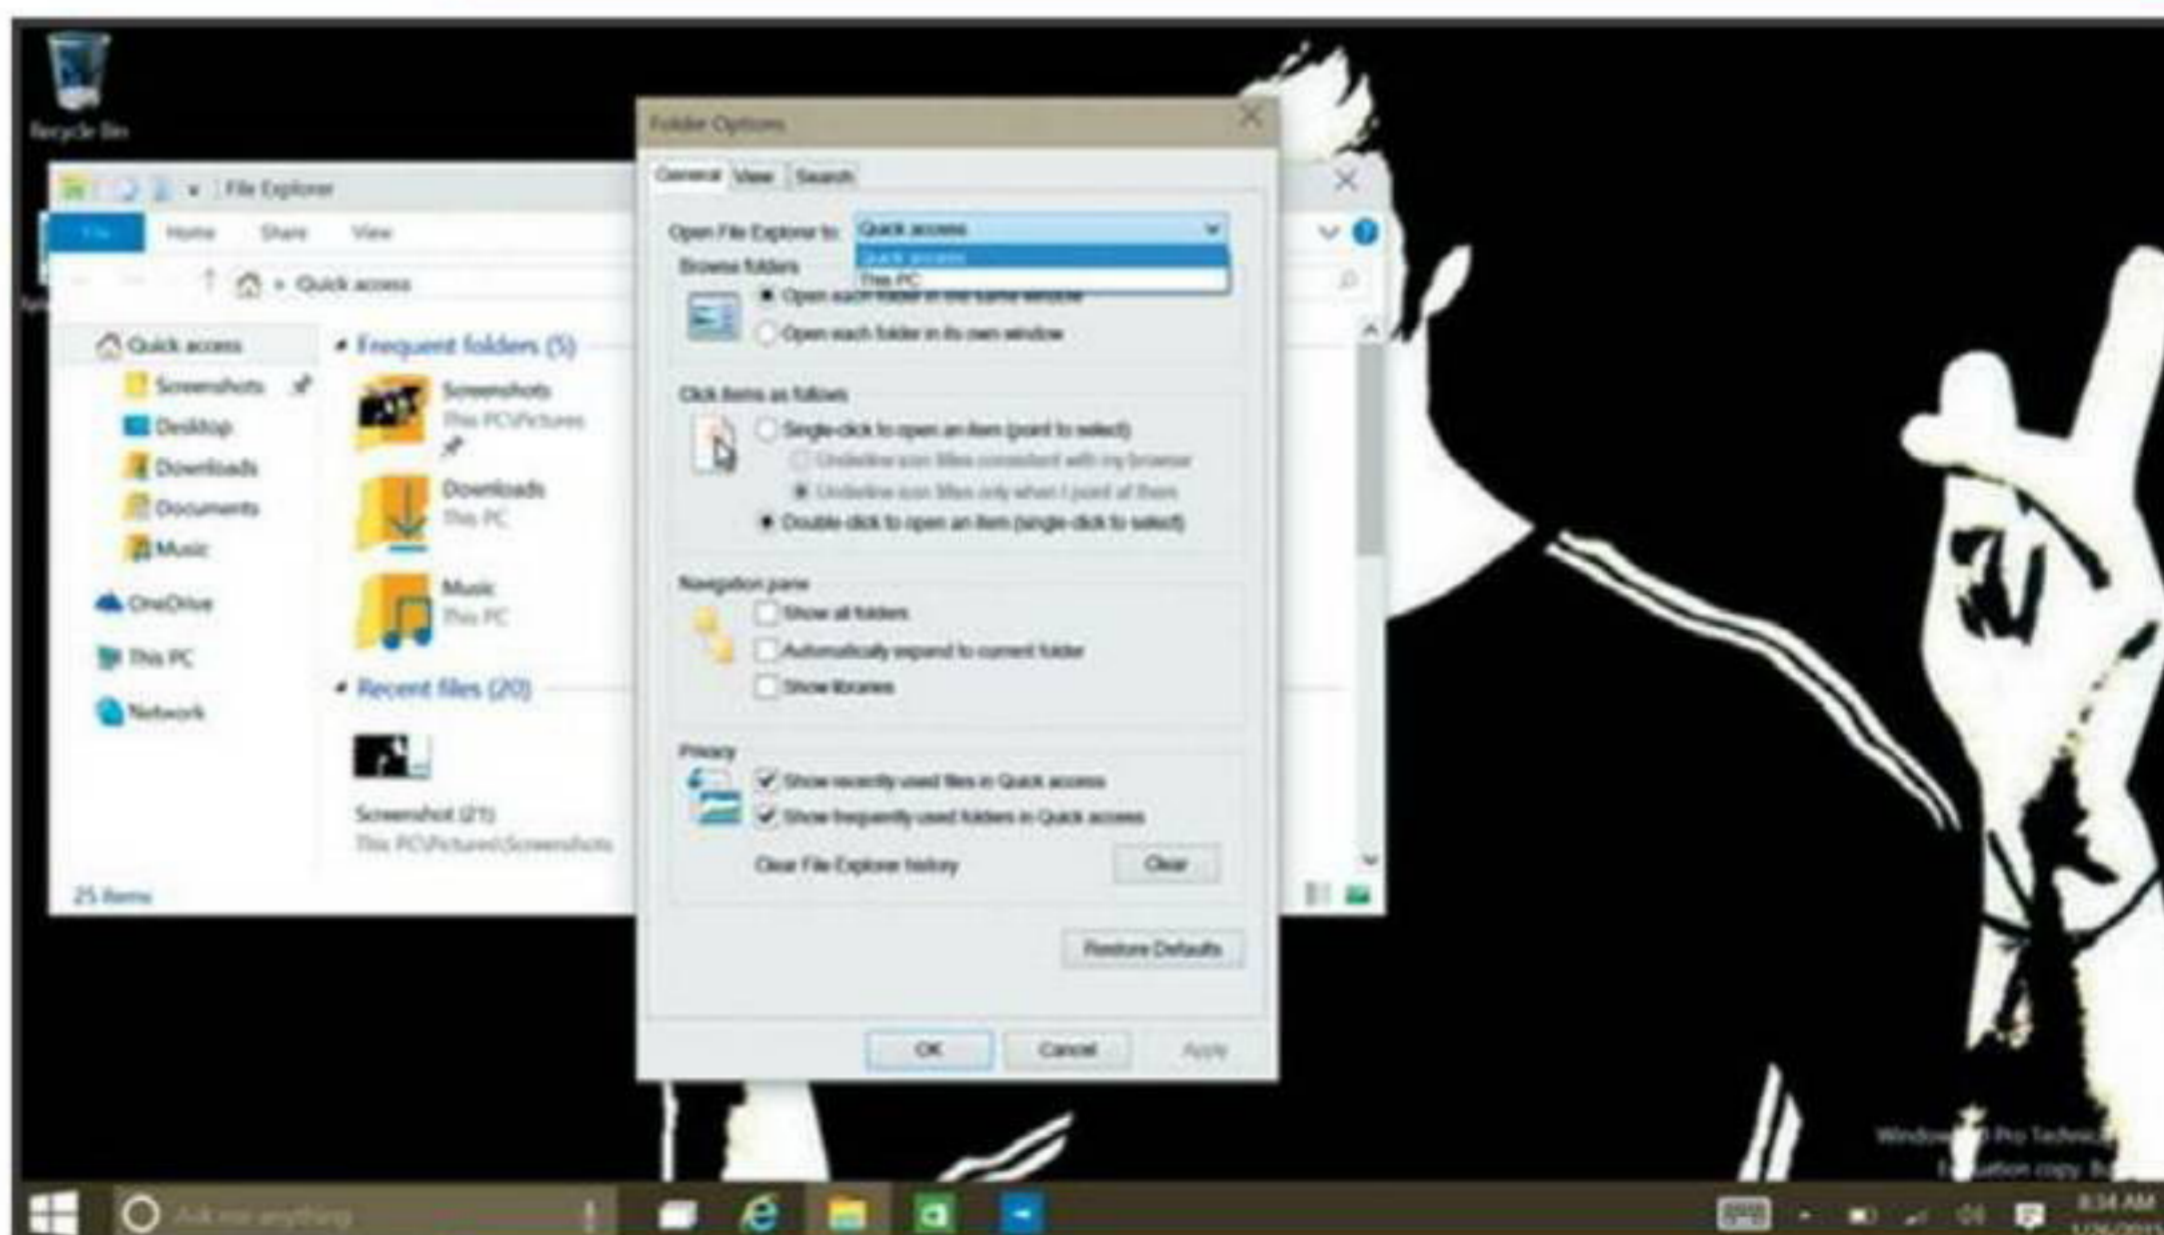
Recycle Bin

File Explorer

File Home Share View

Quick access

Quick access
Screenshots
Desktop
Downloads
Documents
Music
OneDrive
This PC
Network

Frequent folders (5)
Screenshots
This PC\Pictures
Downloads
This PC
Music
This PC

Recent files (20)
Screenshot (21)
This PC\Pictures\Screenshots

25 items

Folder Options

General View Search

Open File Explorer to: Quick access
Quick access
This PC

Browse folders
Open each folder in the same window
Open each folder in its own window

Click items as follows
Single-click to open an item (point to select)
Underline icon titles consistent with my browser
Underline icon titles only when I point at them
Double-click to open an item (single-click to select)

Navigation pane
Show all folders
Automatically expand to current folder
Show libraries

Privacy
Show recently used files in Quick access
Show frequently used folders in Quick access
Clear File Explorer history Clear

Restore Defaults

OK Cancel Apply

Windows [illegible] Pro Technical
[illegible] copy. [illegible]

Ask me anything

8:34 AM
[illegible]